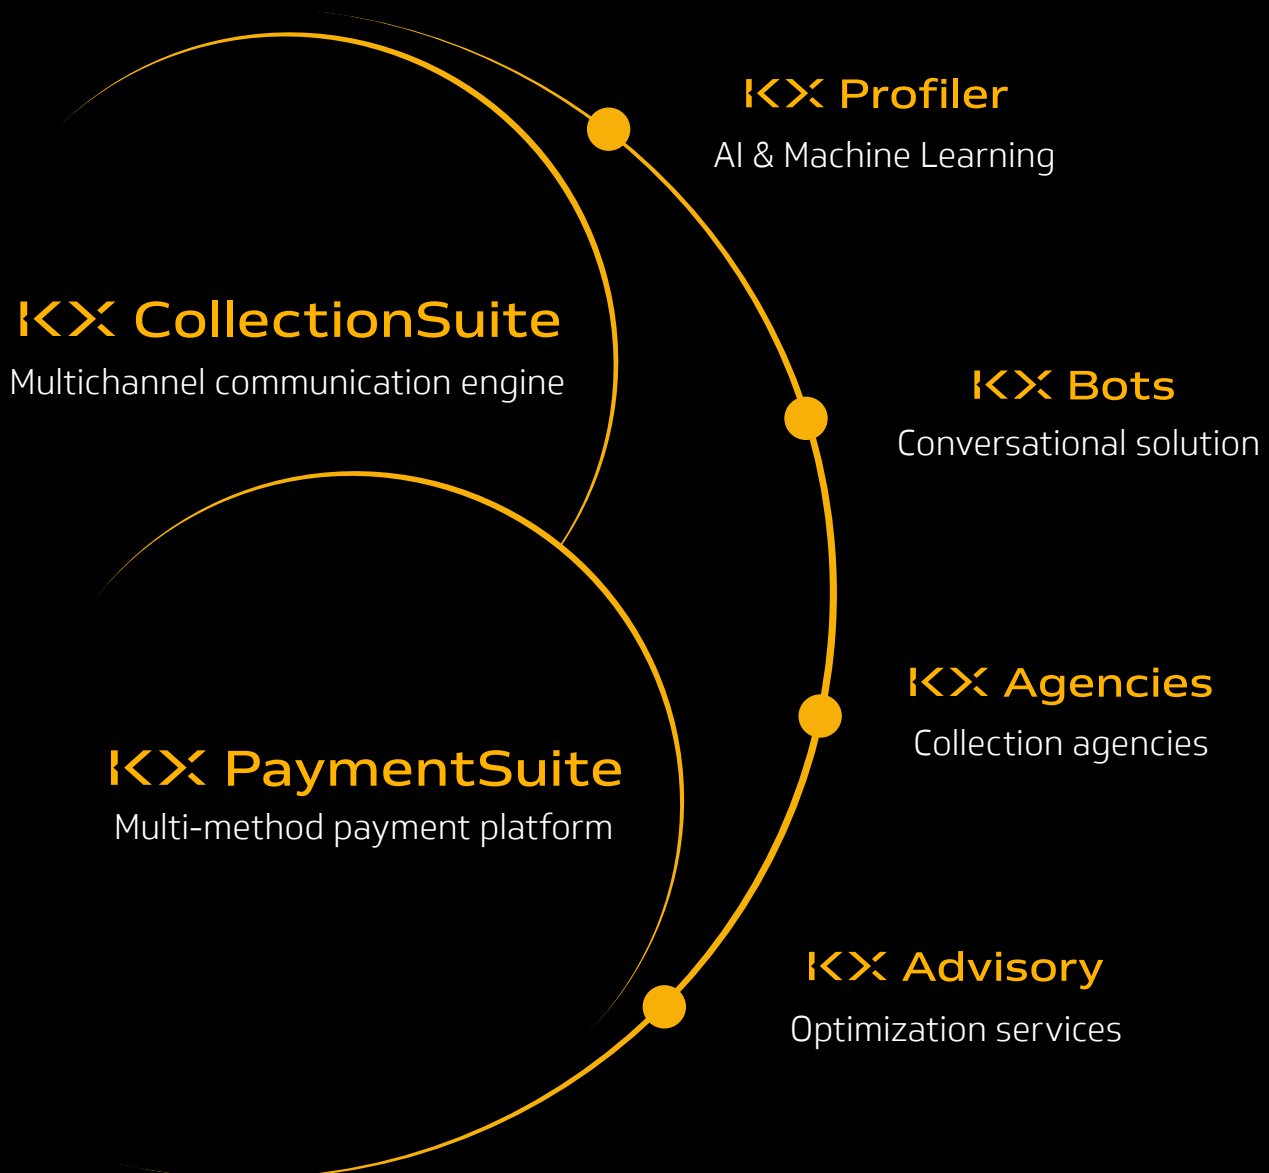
KX Profiler
AI & Machine Learning

KX CollectionSuite
Multichannel communication engine

KX Bots
Conversational solution

KX Agencies
Collection agencies

KX PaymentSuite
Multi-method payment platform

KX Advisory
Optimization services